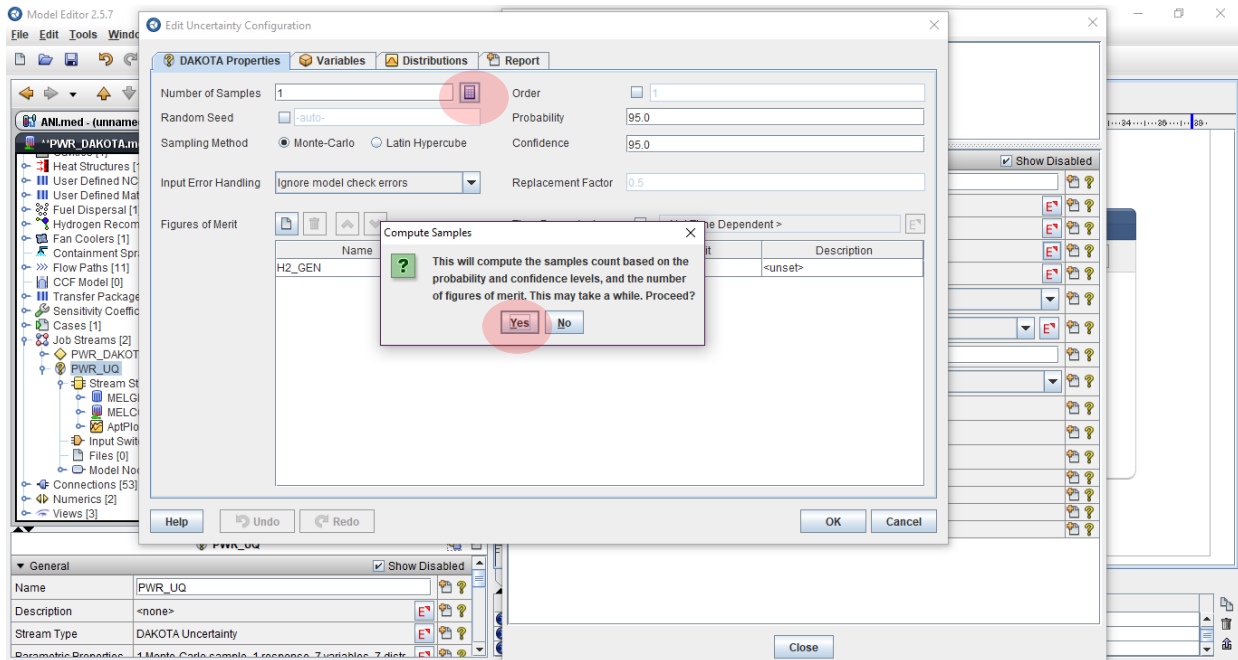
Model Editor 2.5.7
File Edit Tools Windo
ANI.med - (unname
**PWR_DAKOTA.m
Heat Structures [1
User Defined NC
User Defined Mat
Fuel Dispersal [1
Hydrogen Recom
Fan Coolers [1]
Containment Spr
Flow Paths [11]
CCF Model [0]
Transfer Package
Sensitivity Coeffic
Cases [1]
Job Streams [2]
PWR_DAKOT
PWR_UQ
Stream St
MELG
MELC
AptPlo
Input Swit
Files [0]
Model Noc
Connections [53]
Numerics [2]
Views [3]

Edit Uncertainty Configuration
DAKOTA Properties | Variables | Distributions | Report

Number of Samples 1
Order 1
Random Seed -auto-
Probability 95.0
Sampling Method Monte-Carlo Latin Hypercube
Confidence 95.0
Input Error Handling Ignore model check errors
Replacement Factor 0.5
Figures of Merit
Time Dependent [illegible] ot Time Dependent >

| Name | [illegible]it | Description |
|---|---|---|
| H2_GEN | | <unset> |

Compute Samples
This will compute the samples count based on the probability and confidence levels, and the number of figures of merit. This may take a while. Proceed?
Yes No

Help Undo Redo OK Cancel

Show Disabled

PWR_UQ
General
Show Disabled
Name PWR_UQ
Description <none>
Stream Type DAKOTA Uncertainty
Parametric Properties 1 Monte Carlo sample, 1 response, 7 variables, 7 distr

Close